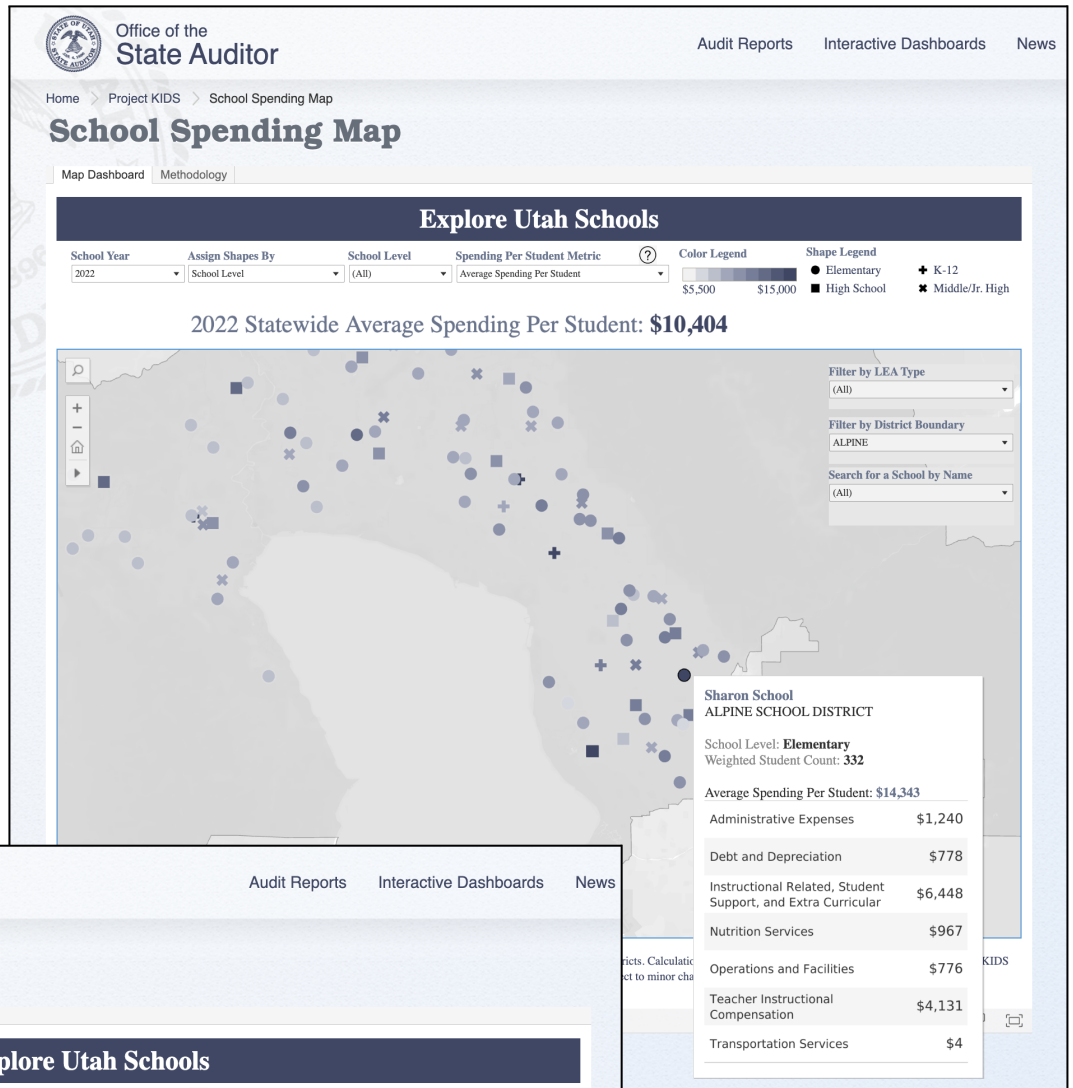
Office of the
State Auditor

Audit Reports Interactive Dashboards News

Home > Project KIDS > School Spending Map

School Spending Map

Map Dashboard Methodology

Explore Utah Schools

School Year
2022

Assign Shapes By
School Level

School Level
(All)

Spending Per Student Metric
Average Spending Per Student

Color Legend
$5,500 $15,000

Shape Legend
Elementary
K-12
High School
Middle/Jr. High

2022 Statewide Average Spending Per Student: $10,404

Filter by LEA Type
(All)

Filter by District Boundary
ALPINE

Search for a School by Name
(All)

Sharon School
ALPINE SCHOOL DISTRICT

School Level: Elementary
Weighted Student Count: 332

Average Spending Per Student: $14,343

| | |
|---|---|
| Administrative Expenses | $1,240 |
| Debt and Depreciation | $778 |
| Instructional Related, Student Support, and Extra Curricular | $6,448 |
| Nutrition Services | $967 |
| Operations and Facilities | $776 |
| Teacher Instructional Compensation | $4,131 |
| Transportation Services | $4 |

ricts. Calculati
ct to minor cha

KIDS

Audit Reports Interactive Dashboards News

plore Utah Schools